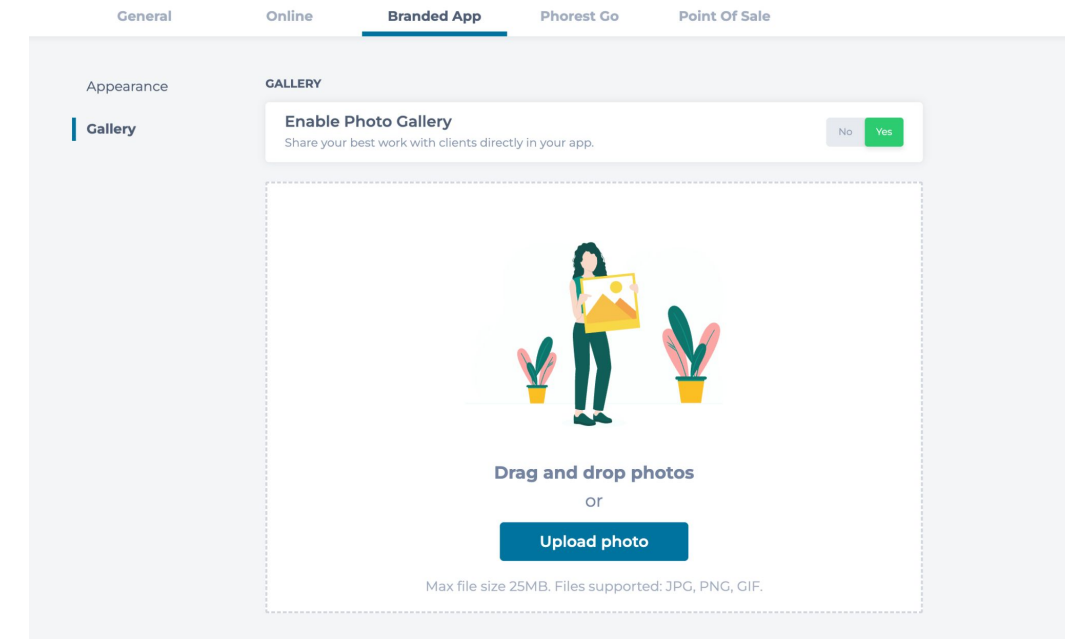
General Online Branded App Phorest Go Point Of Sale

Appearance

Gallery

GALLERY

Enable Photo Gallery
Share your best work with clients directly in your app.

No Yes

Drag and drop photos
or

Upload photo

Max file size 25MB. Files supported: JPG, PNG, GIF.